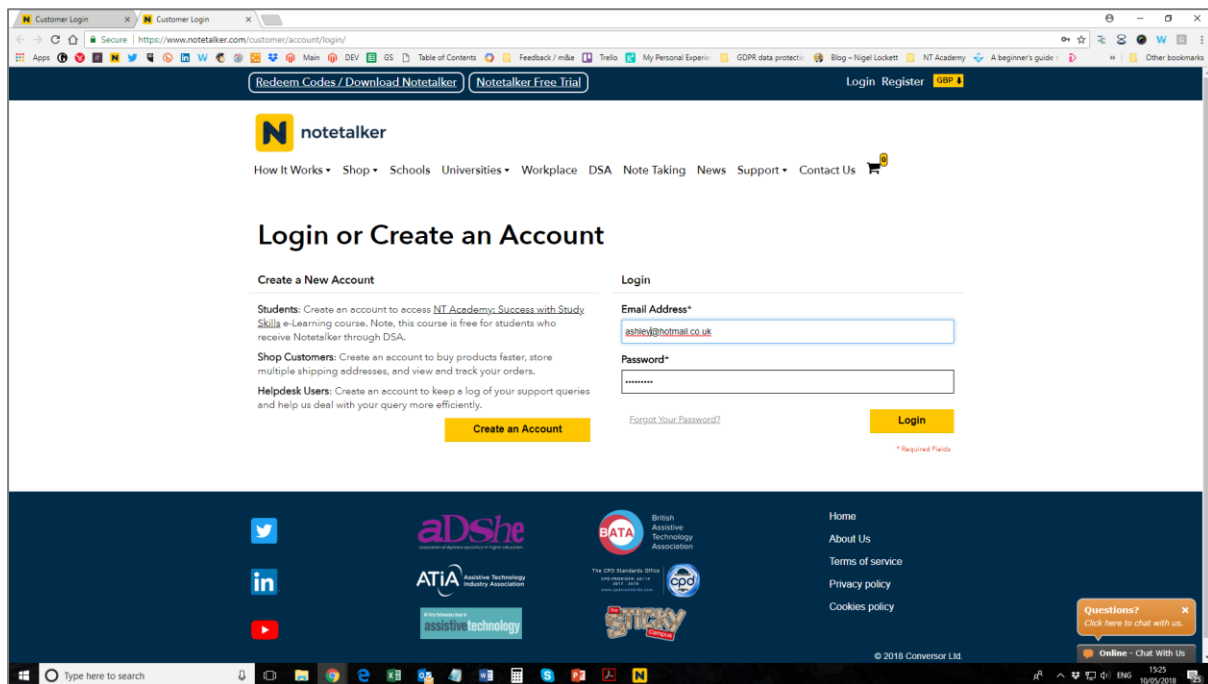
Customer Login × Customer Login ×

Secure | https://www.notetalker.com/customer/account/login/

Apps Main DEV GS Table of Contents Feedback / m&e Trello My Personal Experie GDPR data protectio Blog – Nigel Lockett NT Academy A beginner's guide » Other bookmarks

Redeem Codes / Download Notetalker Notetalker Free Trial Login Register GBP

notetalker

How It Works ▾ Shop ▾ Schools Universities ▾ Workplace DSA Note Taking News Support ▾ Contact Us 0

Login or Create an Account

Create a New Account

Students: Create an account to access NT Academy: Success with Study Skills e-Learning course. Note, this course is free for students who receive Notetalker through DSA.

Shop Customers: Create an account to buy products faster, store multiple shipping addresses, and view and track your orders.

Helpdesk Users: Create an account to keep a log of your support queries and help us deal with your query more efficiently.

Create an Account

Login

Email Address*

ashley@hotmail.co.uk

Password*

••••••••••

Forgot Your Password?

Login

* Required Fields

aDShe Association of dyslexia specialists in higher education

British Assistive Technology Association

ATiA Assistive Technology Industry Association

The CPD Standards Office

assistivetechnology

the Sticky Campus

Home

About Us

Terms of service

Privacy policy

Cookies policy

Questions? ×
Click here to chat with us.

Online - Chat With Us

© 2018 Conversor Ltd.

Type here to search

ENG 15:25 10/05/2018